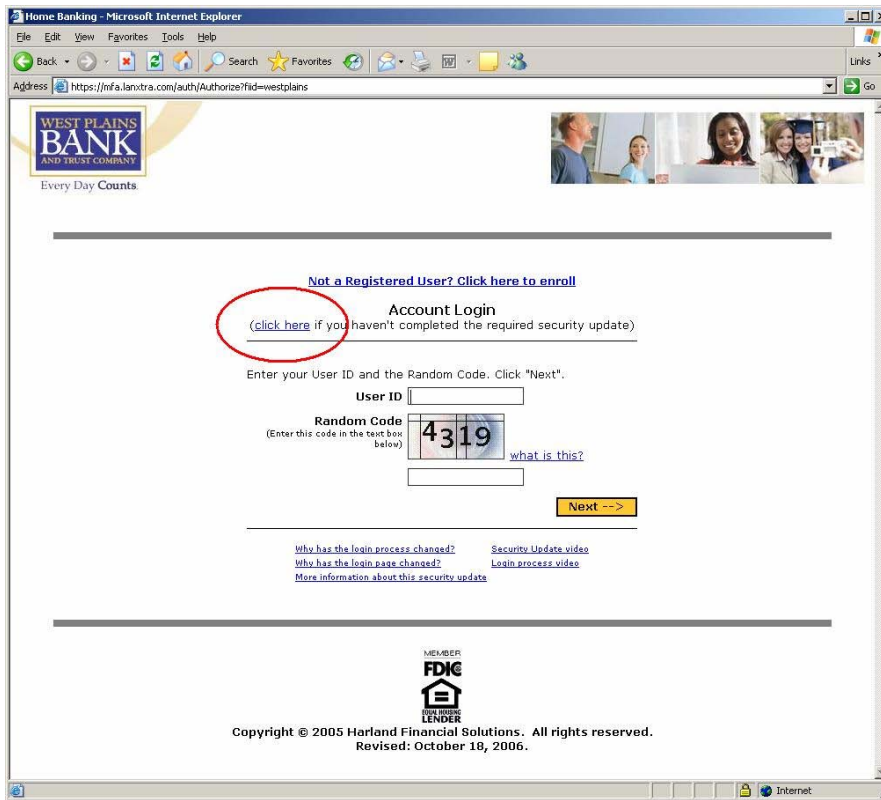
Home Banking - Microsoft Internet Explorer

File Edit View Favorites Tools Help

Back Search Favorites

Links

Address https://mfa.lanxtra.com/auth/Authorize?fiid=westplains

Go

WEST PLAINS BANK AND TRUST COMPANY

Every Day Counts.

Not a Registered User? Click here to enroll

Account Login
(click here if you haven't completed the required security update)

Enter your User ID and the Random Code. Click "Next".

User ID

Random Code
(Enter this code in the text box below)

4319

what is this?

Next -->

Why has the login process changed?
Why has the login page changed?
More information about this security update

Security Update video
Login process video

MEMBER
FDIC

EQUAL HOUSING LENDER

Copyright © 2005 Harland Financial Solutions. All rights reserved.
Revised: October 18, 2006.

Internet